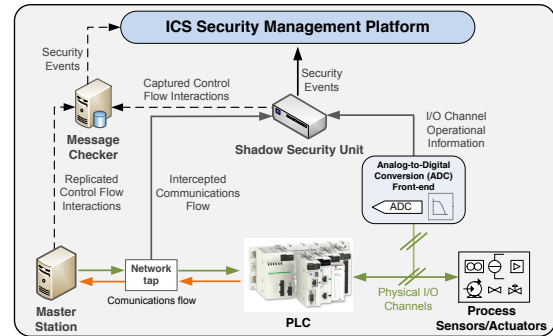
ICS Security Management Platform

Security Events

Captured Control Flow Interactions

Security Events

Message Checker

Shadow Security Unit

I/O Channel Operational Information

Replicated Control Flow Interactions

Intercepted Communications Flow

Analog-to-Digital Conversion (ADC) Front-end

ADC

Network tap

Comunications flow

Physical I/O Channels

Master Station

PLC

Process Sensors/Actuators